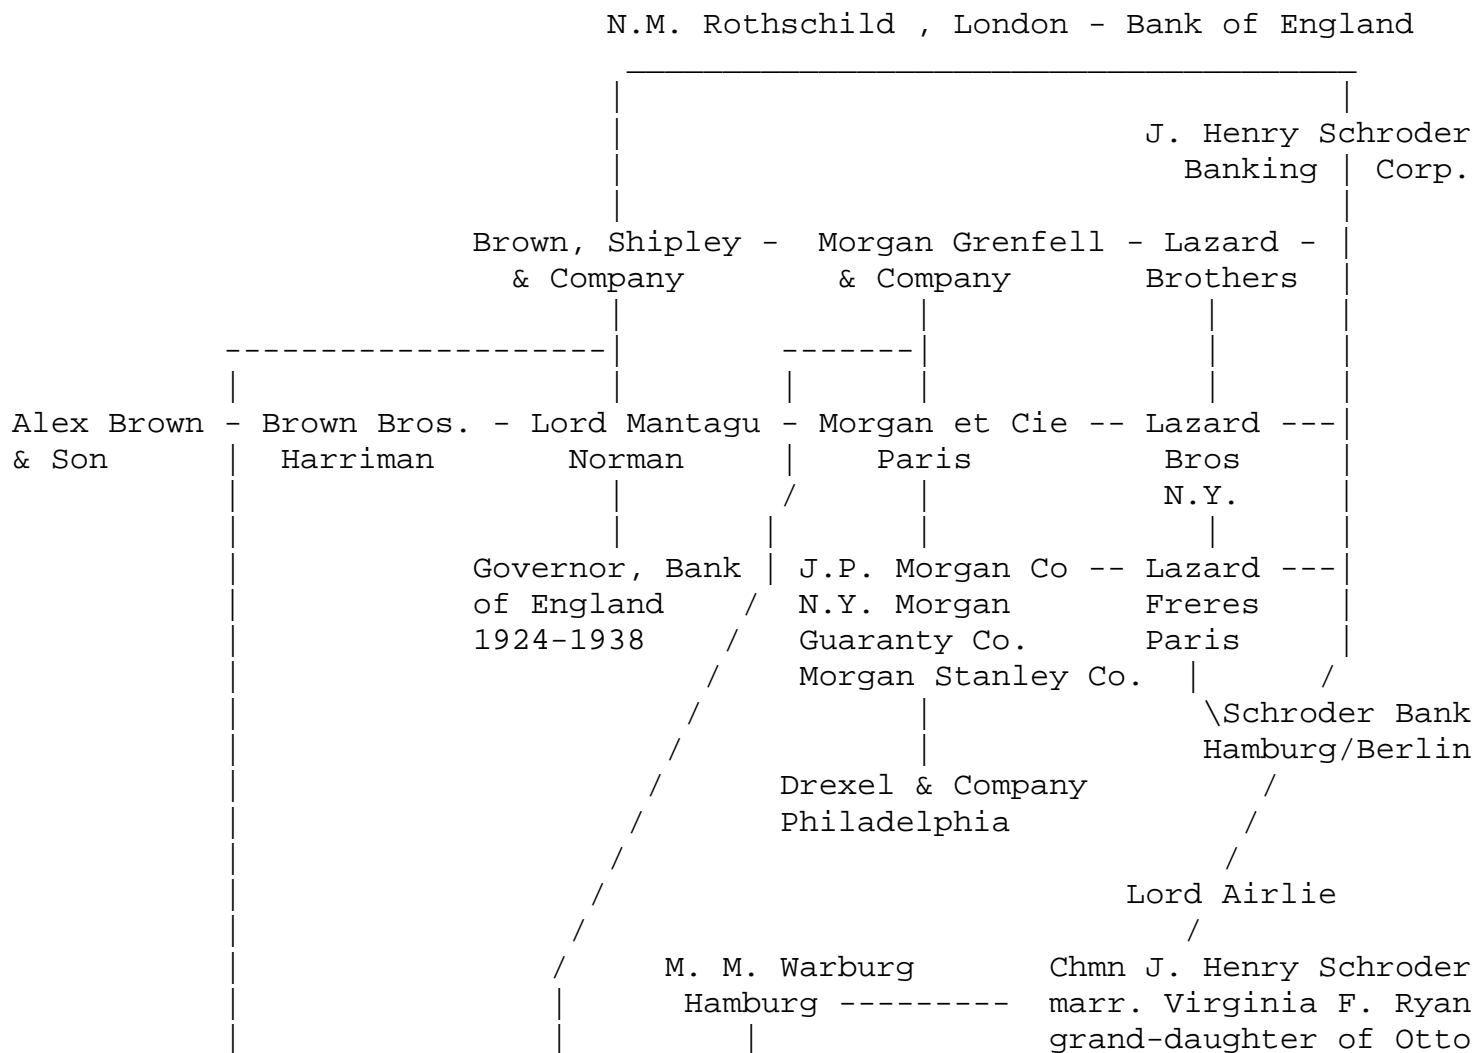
N.M. Rothschild , London - Bank of England

J. Henry Schroder Banking | Corp.

Brown, Shipley - & Company

Morgan Grenfell - & Company

Lazard - Brothers

Alex Brown - & Son

Brown Bros. - Harriman

Lord Mantagu - Norman

Morgan et Cie -- Paris

Lazard ---| Bros N.Y.

Governor, Bank of England 1924-1938

J.P. Morgan Co -- N.Y. Morgan Guaranty Co. Morgan Stanley Co.

Lazard ---| Freres Paris

\Schroder Bank Hamburg/Berlin

Drexel & Company Philadelphia

Lord Airlie

M. M. Warburg Hamburg ---------

Chmn J. Henry Schroder marr. Virginia F. Ryan grand-daughter of Otto